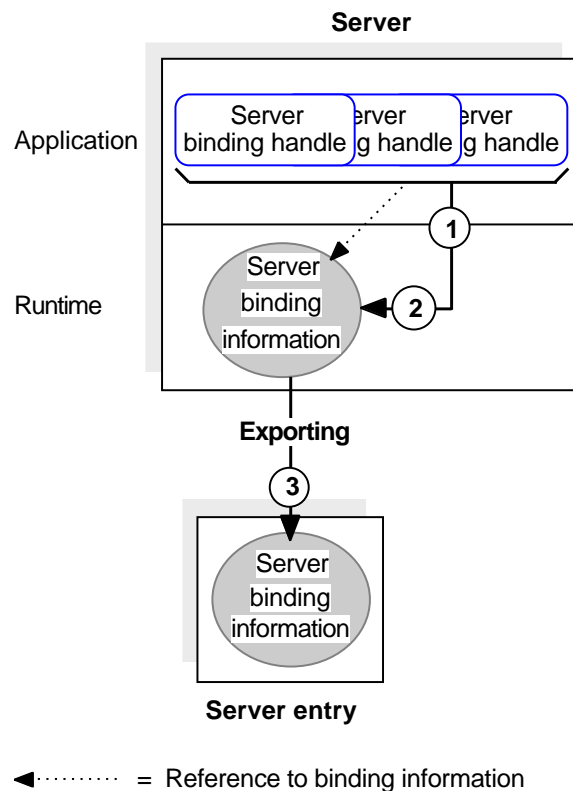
Server

Application

Server binding handle

erver g handle

erver g handle

1

Runtime

Server binding information

2

Exporting

3

Server binding information

Server entry

= Reference to binding information